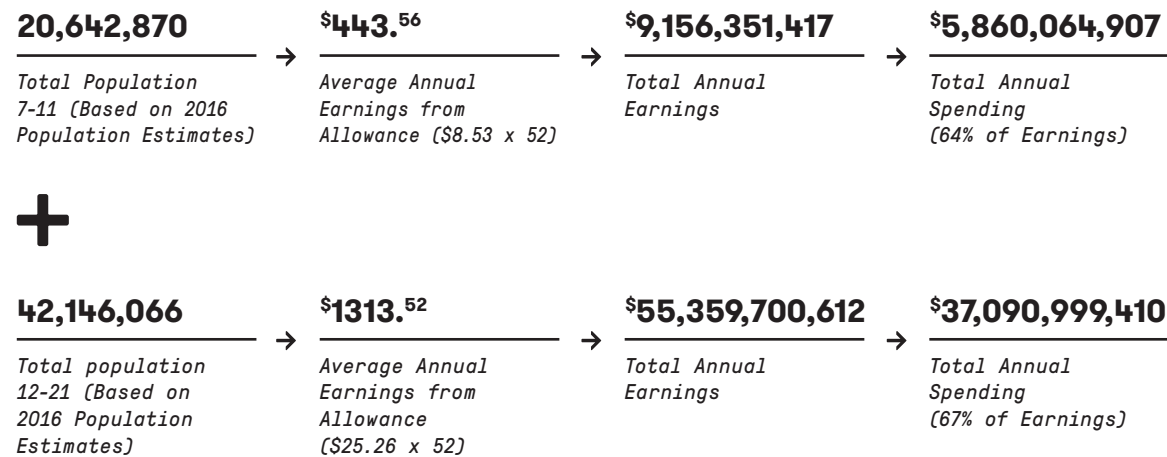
20,642,870

Total Population 7-11 (Based on 2016 Population Estimates)

$^{\$}$443.$^{56}$

Average Annual Earnings from Allowance ($8.53 x 52)

$^{\$}$9,156,351,417

Total Annual Earnings

$^{\$}$5,860,064,907

Total Annual Spending (64% of Earnings)

+

42,146,066

Total population 12-21 (Based on 2016 Population Estimates)

$^{\$}$1313.$^{52}$

Average Annual Earnings from Allowance ($25.26 x 52)

$^{\$}$55,359,700,612

Total Annual Earnings

$^{\$}$37,090,999,410

Total Annual Spending (67% of Earnings)